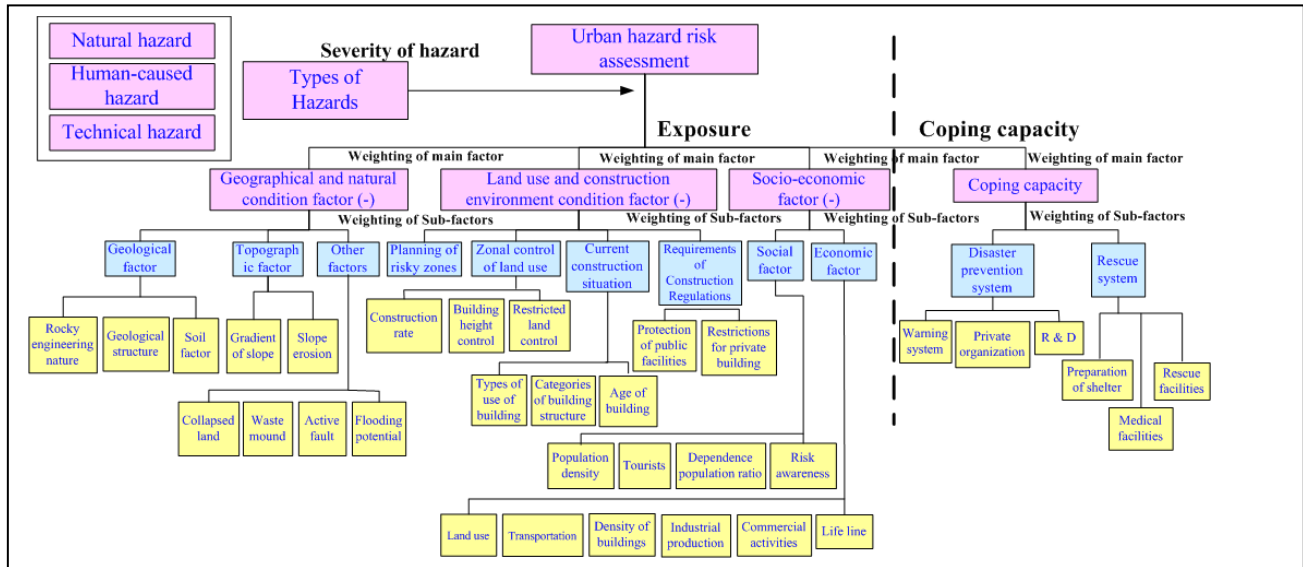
Natural hazard

Human-caused hazard

Technical hazard

Severity of hazard

Types of Hazards

Urban hazard risk assessment

Exposure

Coping capacity

Weighting of main factor

Weighting of main factor

Weighting of main factor

Weighting of main factor

Geographical and natural condition factor (-)

Land use and construction environment condition factor (-)

Socio-economic factor (-)

Coping capacity

Weighting of Sub-factors

Weighting of Sub-factors

Weighting of Sub-factors

Weighting of Sub-factors

Geological factor

Topographic factor

Other factors

Planning of risky zones

Zonal control of land use

Current construction situation

Requirements of Construction Regulations

Social factor

Economic factor

Disaster prevention system

Rescue system

Rocky engineering nature

Geological structure

Soil factor

Gradient of slope

Slope erosion

Construction rate

Building height control

Restricted land control

Protection of public facilities

Restrictions for private building

Warning system

Private organization

R & D

Preparation of shelter

Rescue facilities

Medical facilities

Types of use of building

Categories of building structure

Age of building

Collapsed land

Waste mound

Active fault

Flooding potential

Population density

Tourists

Dependence population ratio

Risk awareness

Land use

Transportation

Density of buildings

Industrial production

Commercial activities

Life line